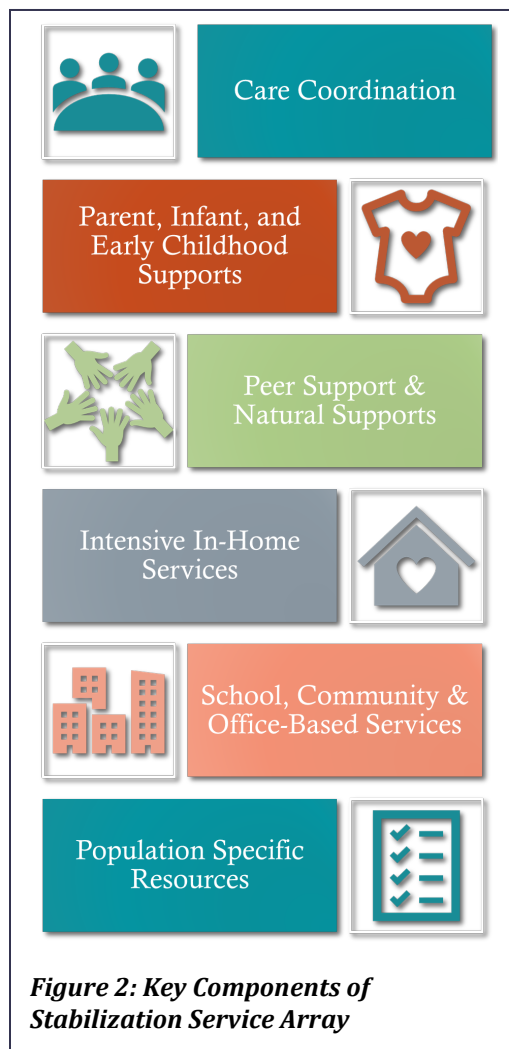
Care Coordination

Parent, Infant, and Early Childhood Supports

Peer Support & Natural Supports

Intensive In-Home Services

School, Community & Office-Based Services

Population Specific Resources

*Figure 2: Key Components of Stabilization Service Array*